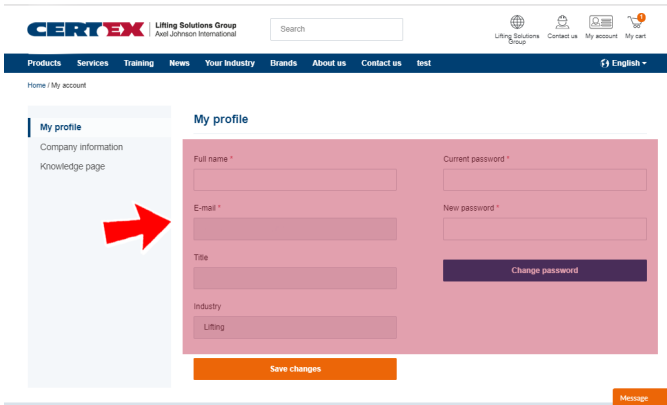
CERTEX | Lifting Solutions Group
Axel Johnson International

Search

Lifting Solutions Group Contact us My account My cart

1

Products Services Training News Your Industry Brands About us Contact us test English

Home / My account

My profile
Company information
Knowledge page

My profile

Full name *

E-mail *

Title

Industry

Lifting

Current password *

New password *

Change password

Save changes

Message